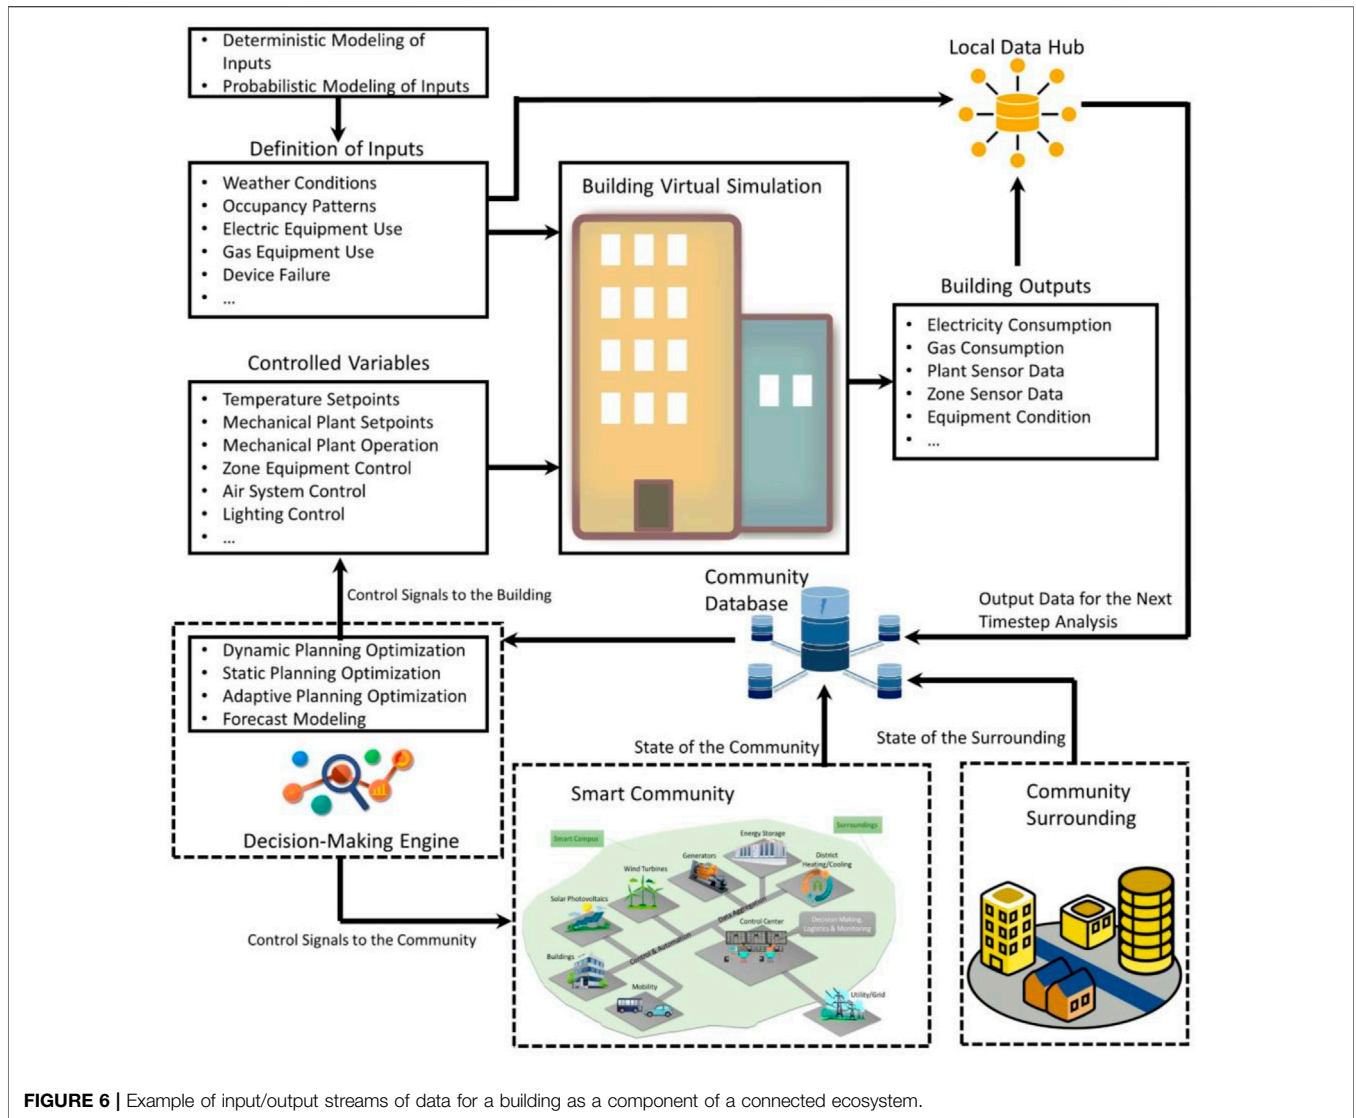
• Deterministic Modeling of Inputs
• Probabilistic Modeling of Inputs

Definition of Inputs

• Weather Conditions
• Occupancy Patterns
• Electric Equipment Use
• Gas Equipment Use
• Device Failure
• ...

Local Data Hub

Building Virtual Simulation

Building Outputs

• Electricity Consumption
• Gas Consumption
• Plant Sensor Data
• Zone Sensor Data
• Equipment Condition
• ...

Controlled Variables

• Temperature Setpoints
• Mechanical Plant Setpoints
• Mechanical Plant Operation
• Zone Equipment Control
• Air System Control
• Lighting Control
• ...

Control Signals to the Building

Community Database

Output Data for the Next Timestep Analysis

• Dynamic Planning Optimization
• Static Planning Optimization
• Adaptive Planning Optimization
• Forecast Modeling

Decision-Making Engine

State of the Community

State of the Surrounding

Smart Community

Smart Campus

Surroundings

Energy Storage

Generators

District Heating/Cooling

Wind Turbines

Solar Photovoltaics

Data Aggregation

Control Center

Decision Making, Logistics & Monitoring

Control & Automation

Buildings

Mobility

Utility/Grid

Community Surrounding

Control Signals to the Community

FIGURE 6 | Example of input/output streams of data for a building as a component of a connected ecosystem.